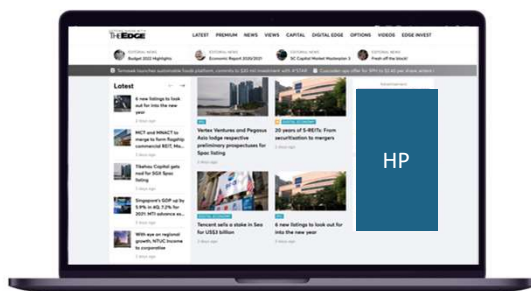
THE EDGE

LATEST PREMIUM NEWS VIEWS CAPITAL DIGITAL EDGE OPTIONS VIDEOS EDGE INVEST

EDITORIAL NEWS
Budget 2022 Highlights

EDITORIAL NEWS
Economic Report 2020/2021

EDITORIAL NEWS
SC Capital Market Masterplan 3

EDITORIAL NEWS
Fresh off the block

Temasek launches sustainable foods platform, commits to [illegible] investment with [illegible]

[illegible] ops offer for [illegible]

Latest

6 new listings to look out for in the new year

MCT and MNACT to merge to form flagship commercial REIT, Mu...

Tikehau Capital gets nod for Spac listing

Singapore's GDP up by 5.9% in 4Q, 7.2% for 2021; MTI advance es...

With eye on regional growth, NTUC Income to corporatise

Vertex Ventures and Pegasus Asia lodge respective preliminary prospectuses for Spac listing

20 years of S-REITs: From securitisation to mergers

Tencent sells a stake in Sea for US$3 billion

6 new listings to look out for in the new year

Advertisement

HP